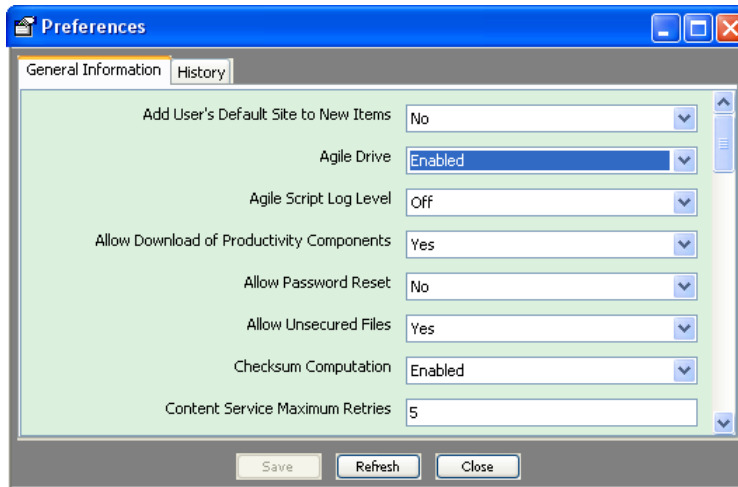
Preferences

General Information | History

Add User's Default Site to New Items | No

Agile Drive | Enabled

Agile Script Log Level | Off

Allow Download of Productivity Components | Yes

Allow Password Reset | No

Allow Unsecured Files | Yes

Checksum Computation | Enabled

Content Service Maximum Retries | 5

Save | Refresh | Close